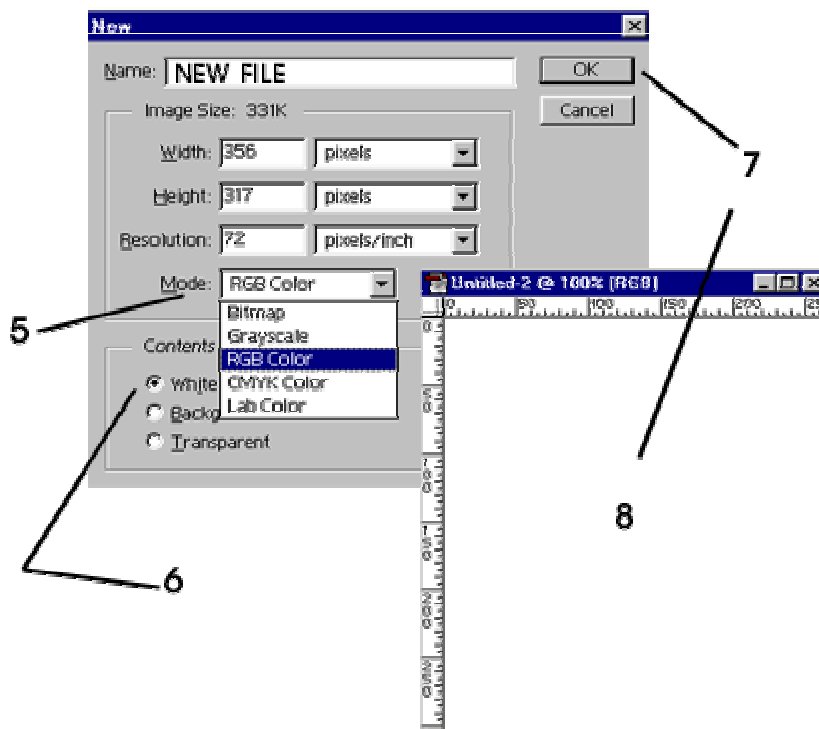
New

Name: NEW FILE

OK

Cancel

Image Size: 331K

Width: 356 pixels

Height: 317 pixels

Resolution: 72 pixels/inch

Mode: RGB Color

Bitmap
Grayscale
RGB Color
CMYK Color
Lab Color

Contents

White
Backg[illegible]
Transparent

Untitled-2 @ 100% (RGB)

0 50 100 150 200 2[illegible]

5

6

7

8